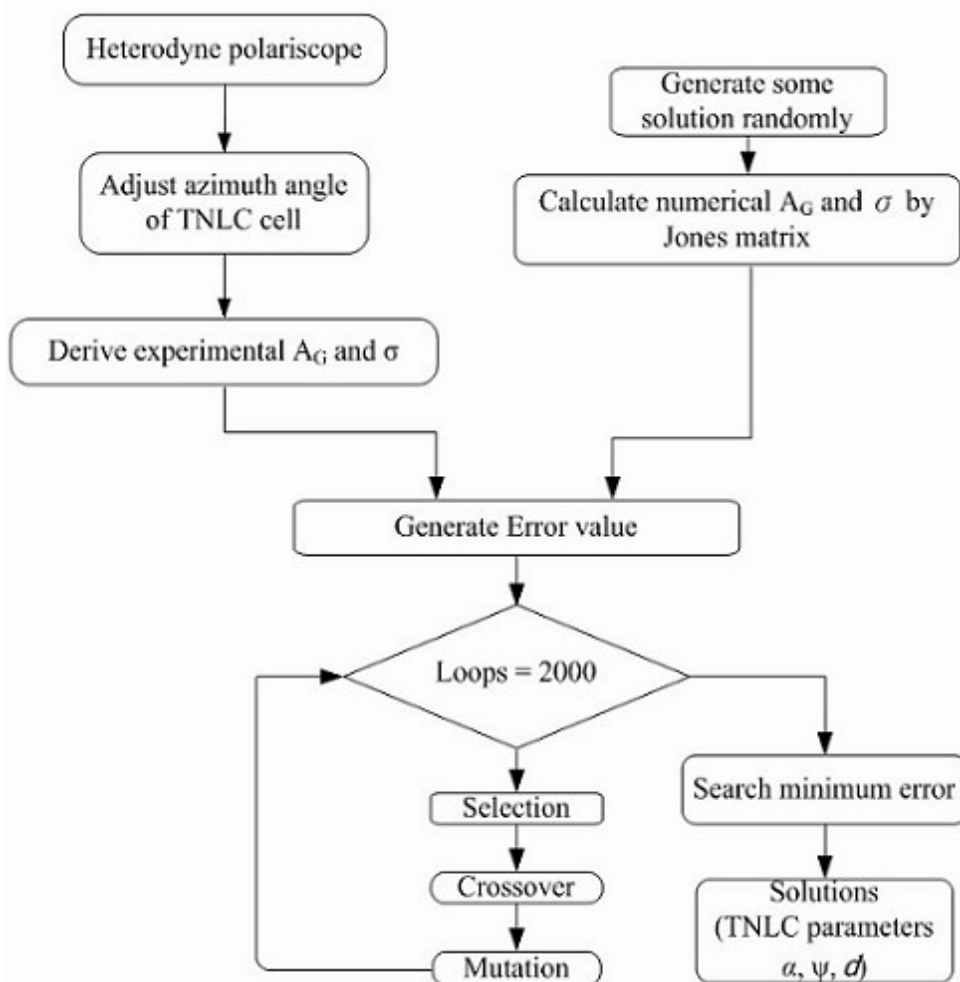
Heterodyne polariscope

Adjust azimuth angle of TNLC cell

Derive experimental $A_G$ and $\sigma$

Generate some solution randomly

Calculate numerical $A_G$ and $\sigma$ by Jones matrix

Generate Error value

Loops = 2000

Selection

Crossover

Mutation

Search minimum error

Solutions (TNLC parameters $\alpha$, $\psi$, $d$)